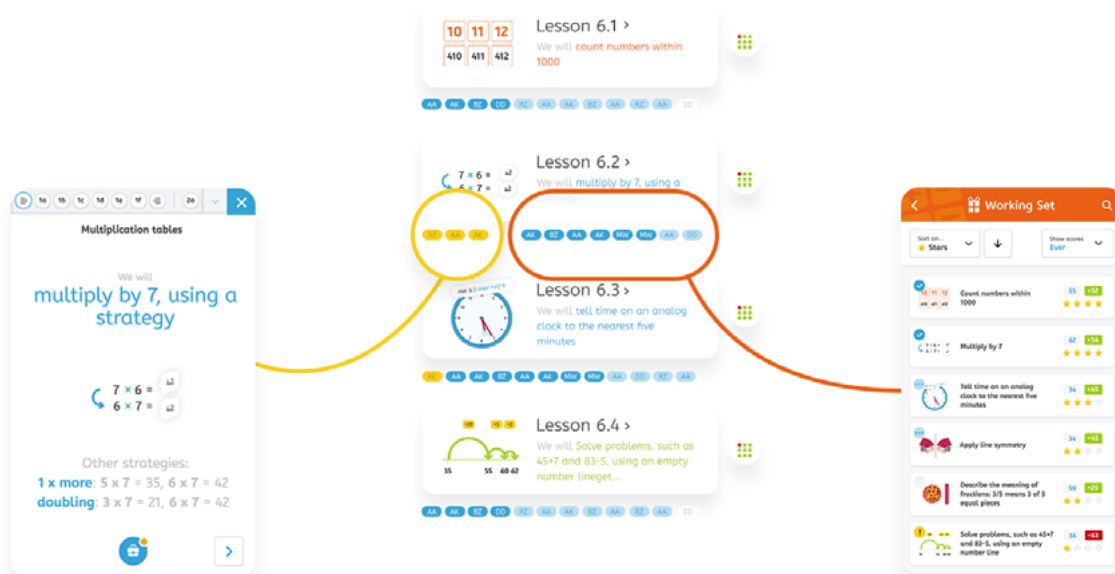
1a 1b 1c 1d 1e 1f 26

Multiplication tables

We will

multiply by 7, using a strategy

$7 \times 6 =$
$6 \times 7 =$

Other strategies:
1 x more: $5 \times 7 = 35$, $6 \times 7 = 42$
doubling: $3 \times 7 = 21$, $6 \times 7 = 42$

10 11 12
410 411 412

Lesson 6.1 >
We will count numbers within 1000

AA AK BZ DD XZ AA AK XZ AA XZ AA DD

$7 \times 6 =$
$6 \times 7 =$

Lesson 6.2 >
We will multiply by 7, using a strategy

XZ AA AK

AK BZ AA AK MW MW AA DD

Lesson 6.3 >
We will tell time on an analog clock to the nearest five minutes

AK AA AK BZ AA AK MW MW AA DD XZ AA

+20 +5 +2
35 55 60 62

Lesson 6.4 >
We will Solve problems, such as 45+7 and 83-5, using an empty number lineget...

AA AK BZ DD XZ AA AK XZ AA XZ AA DD

Working Set

Sort on... Stars
Show scores Ever

Count numbers within 1000
55 +52

Multiply by 7
62 +54

Tell time on an analog clock to the nearest five minutes
34 +45

Apply line symmetry
34 +45

Describe the meaning of fractions: 3/5 means 3 of 5 equal pieces
50 +25

Solve problems, such as 45+7 and 83-5, using an empty number line
34 -63